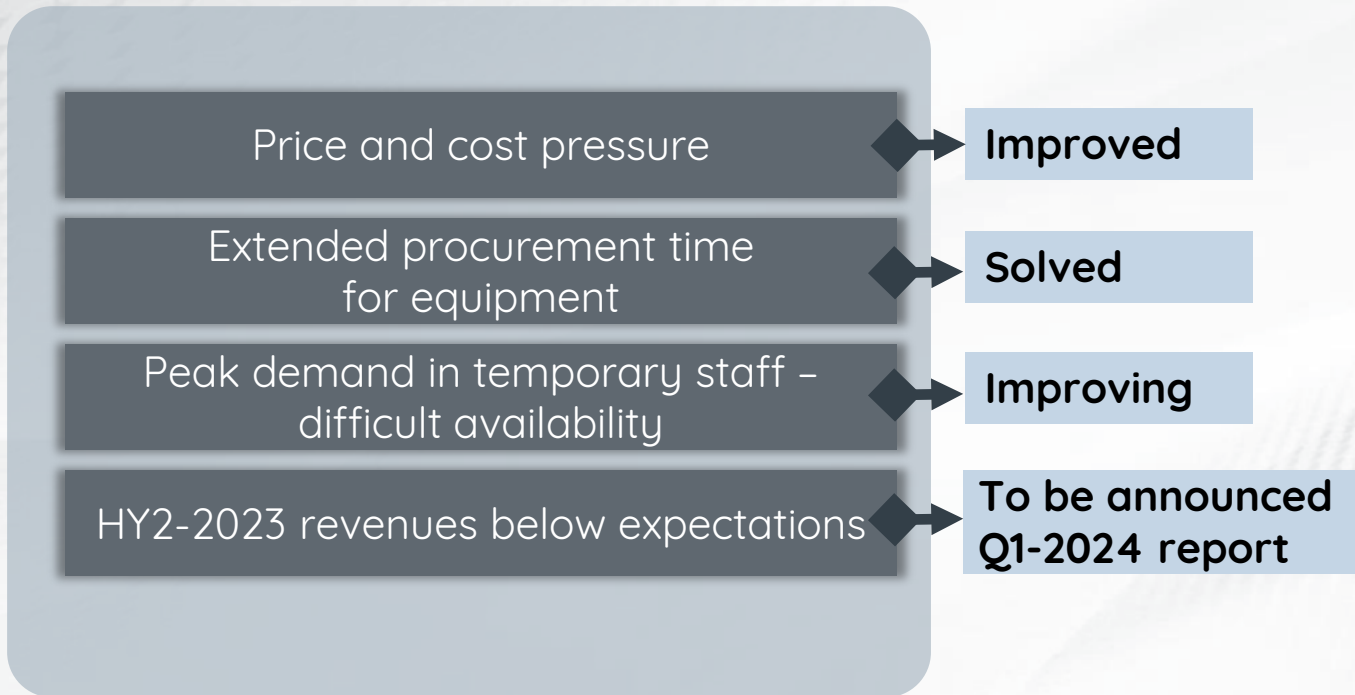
Price and cost pressure

Improved

Extended procurement time for equipment

Solved

Peak demand in temporary staff – difficult availability

Improving

HY2-2023 revenues below expectations

To be announced Q1-2024 report